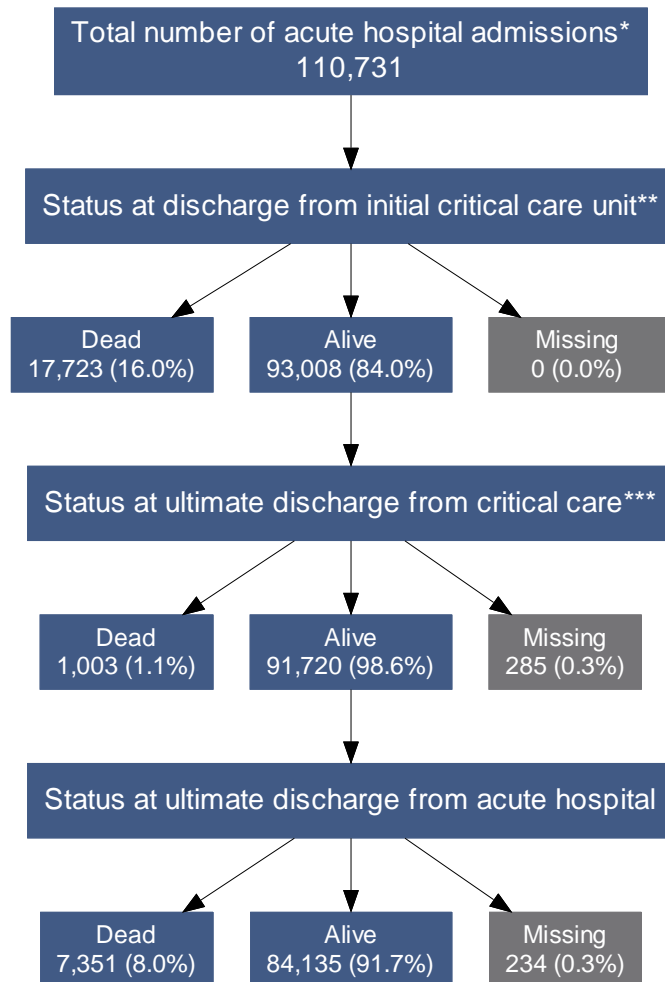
Total number of acute hospital admissions*
110,731

Status at discharge from initial critical care unit**

Dead
17,723 (16.0%)

Alive
93,008 (84.0%)

Missing
0 (0.0%)

Status at ultimate discharge from critical care***

Dead
1,003 (1.1%)

Alive
91,720 (98.6%)

Missing
285 (0.3%)

Status at ultimate discharge from acute hospital

Dead
7,351 (8.0%)

Alive
84,135 (91.7%)

Missing
234 (0.3%)